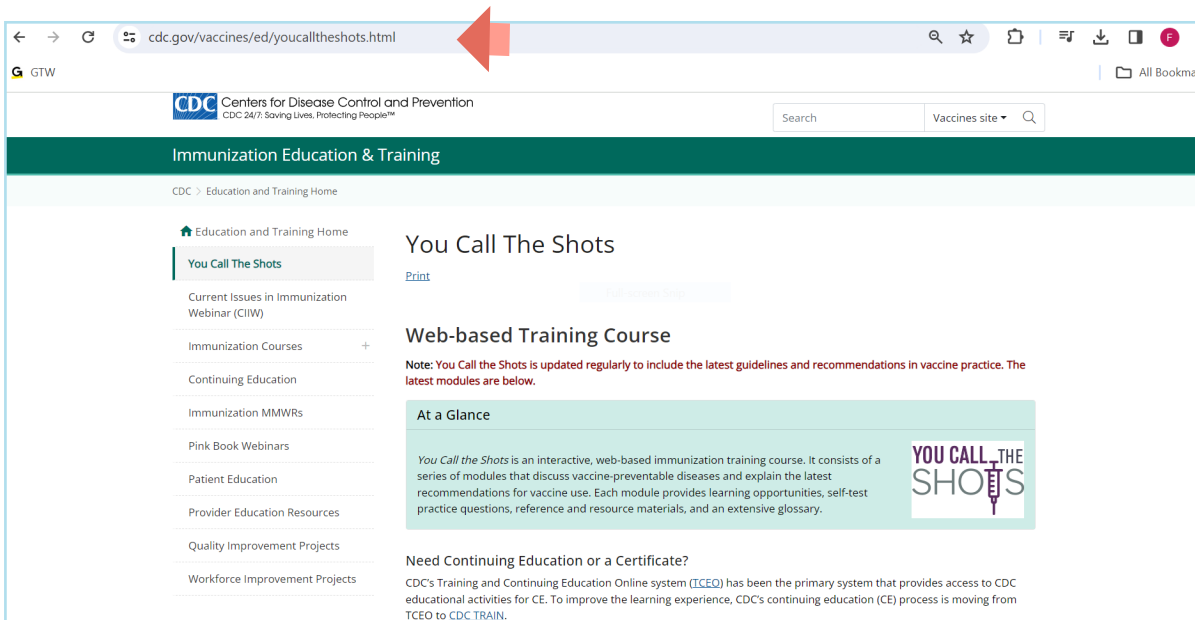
cdc.gov/vaccines/ed/youcalltheshots.html

GTW

All Bookma

CDC Centers for Disease Control and Prevention
CDC 24/7: Saving Lives, Protecting People™

Search

Vaccines site

Immunization Education & Training

CDC > Education and Training Home

Education and Training Home

You Call The Shots

Current Issues in Immunization Webinar (CIIW)

Immunization Courses

Continuing Education

Immunization MMWRs

Pink Book Webinars

Patient Education

Provider Education Resources

Quality Improvement Projects

Workforce Improvement Projects

You Call The Shots

Print

Web-based Training Course

Note: You Call the Shots is updated regularly to include the latest guidelines and recommendations in vaccine practice. The latest modules are below.

At a Glance

You Call the Shots is an interactive, web-based immunization training course. It consists of a series of modules that discuss vaccine-preventable diseases and explain the latest recommendations for vaccine use. Each module provides learning opportunities, self-test practice questions, reference and resource materials, and an extensive glossary.

YOU CALL THE SHOTS

Need Continuing Education or a Certificate?

CDC's Training and Continuing Education Online system (TCEO) has been the primary system that provides access to CDC educational activities for CE. To improve the learning experience, CDC's continuing education (CE) process is moving from TCEO to CDC TRAIN.